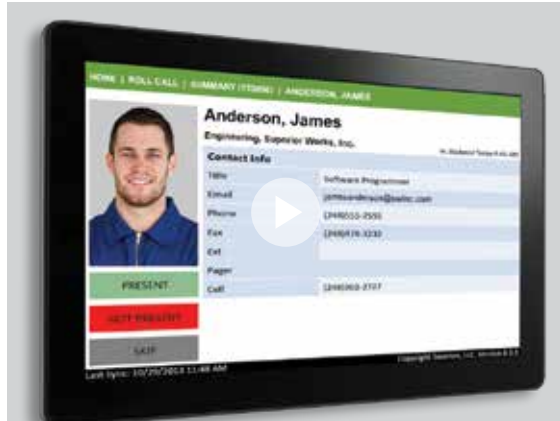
HOME | ROLL CALL | SUMMARY (TIMING) | ANDERSON, JAMES

Anderson, James

Engineering, Superior Works, Inc.

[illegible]

Contact Info

| | |
|---|---|
| Title | Software Programmer |
| Email | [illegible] |
| Phone | (248)555-2555 |
| Fax | (248)476-3230 |
| Ext | |
| Pager | |
| Cell | (248)969-2727 |

PRESENT

NOT PRESENT

SKIP

Last Sync: 10/29/2013 11:48 AM

Copyright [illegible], Inc. Version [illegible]